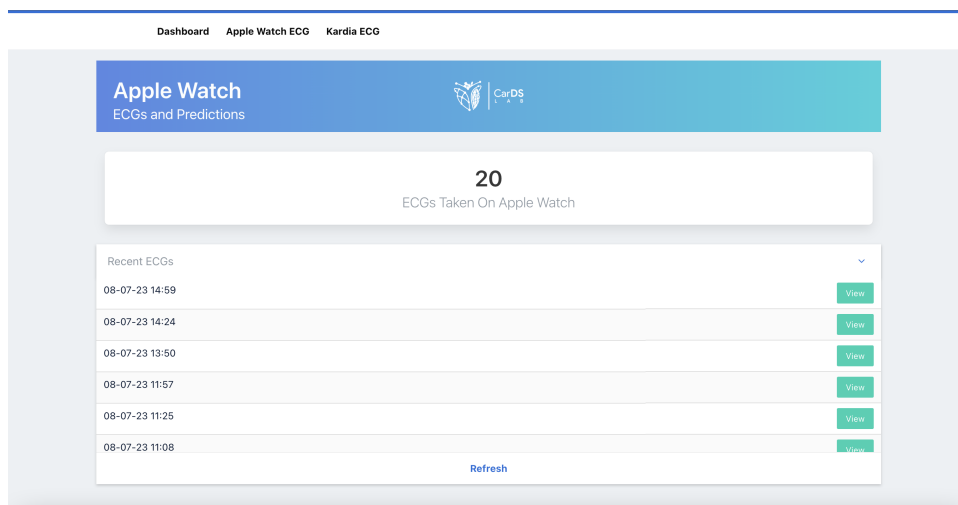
Dashboard Apple Watch ECG Kardia ECG

Apple Watch
ECGs and Predictions

CarDS LAB

20
ECGs Taken On Apple Watch

Recent ECGs

| | |
|---|---|
| 08-07-23 14:59 | View |
| 08-07-23 14:24 | View |
| 08-07-23 13:50 | View |
| 08-07-23 11:57 | View |
| 08-07-23 11:25 | View |
| 08-07-23 11:08 | View |

Refresh